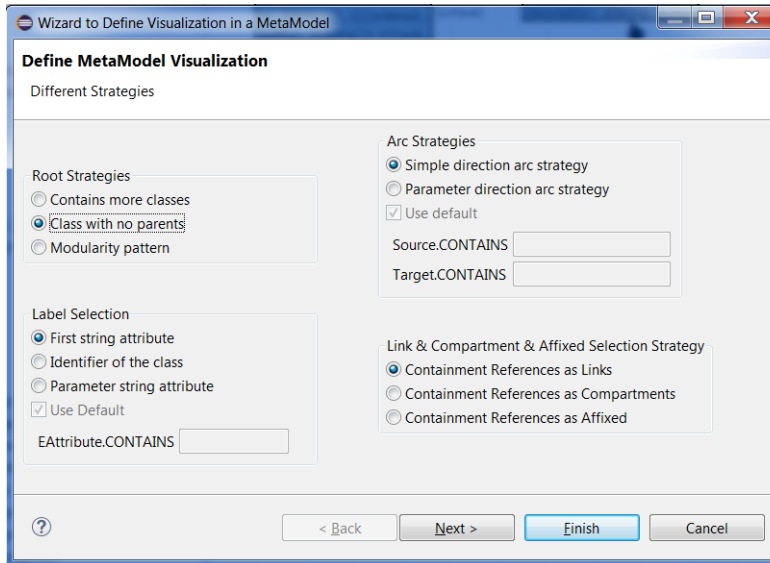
Wizard to Define Visualization in a MetaModel

Define MetaModel Visualization

Different Strategies

Root Strategies
Contains more classes
Class with no parents
Modularity pattern

Arc Strategies
Simple direction arc strategy
Parameter direction arc strategy
Use default
Source.CONTAINS
Target.CONTAINS

Label Selection
First string attribute
Identifier of the class
Parameter string attribute
Use Default
EAttribute.CONTAINS

Link & Compartment & Affixed Selection Strategy
Containment References as Links
Containment References as Compartments
Containment References as Affixed

?

< Back
Next >
Finish
Cancel